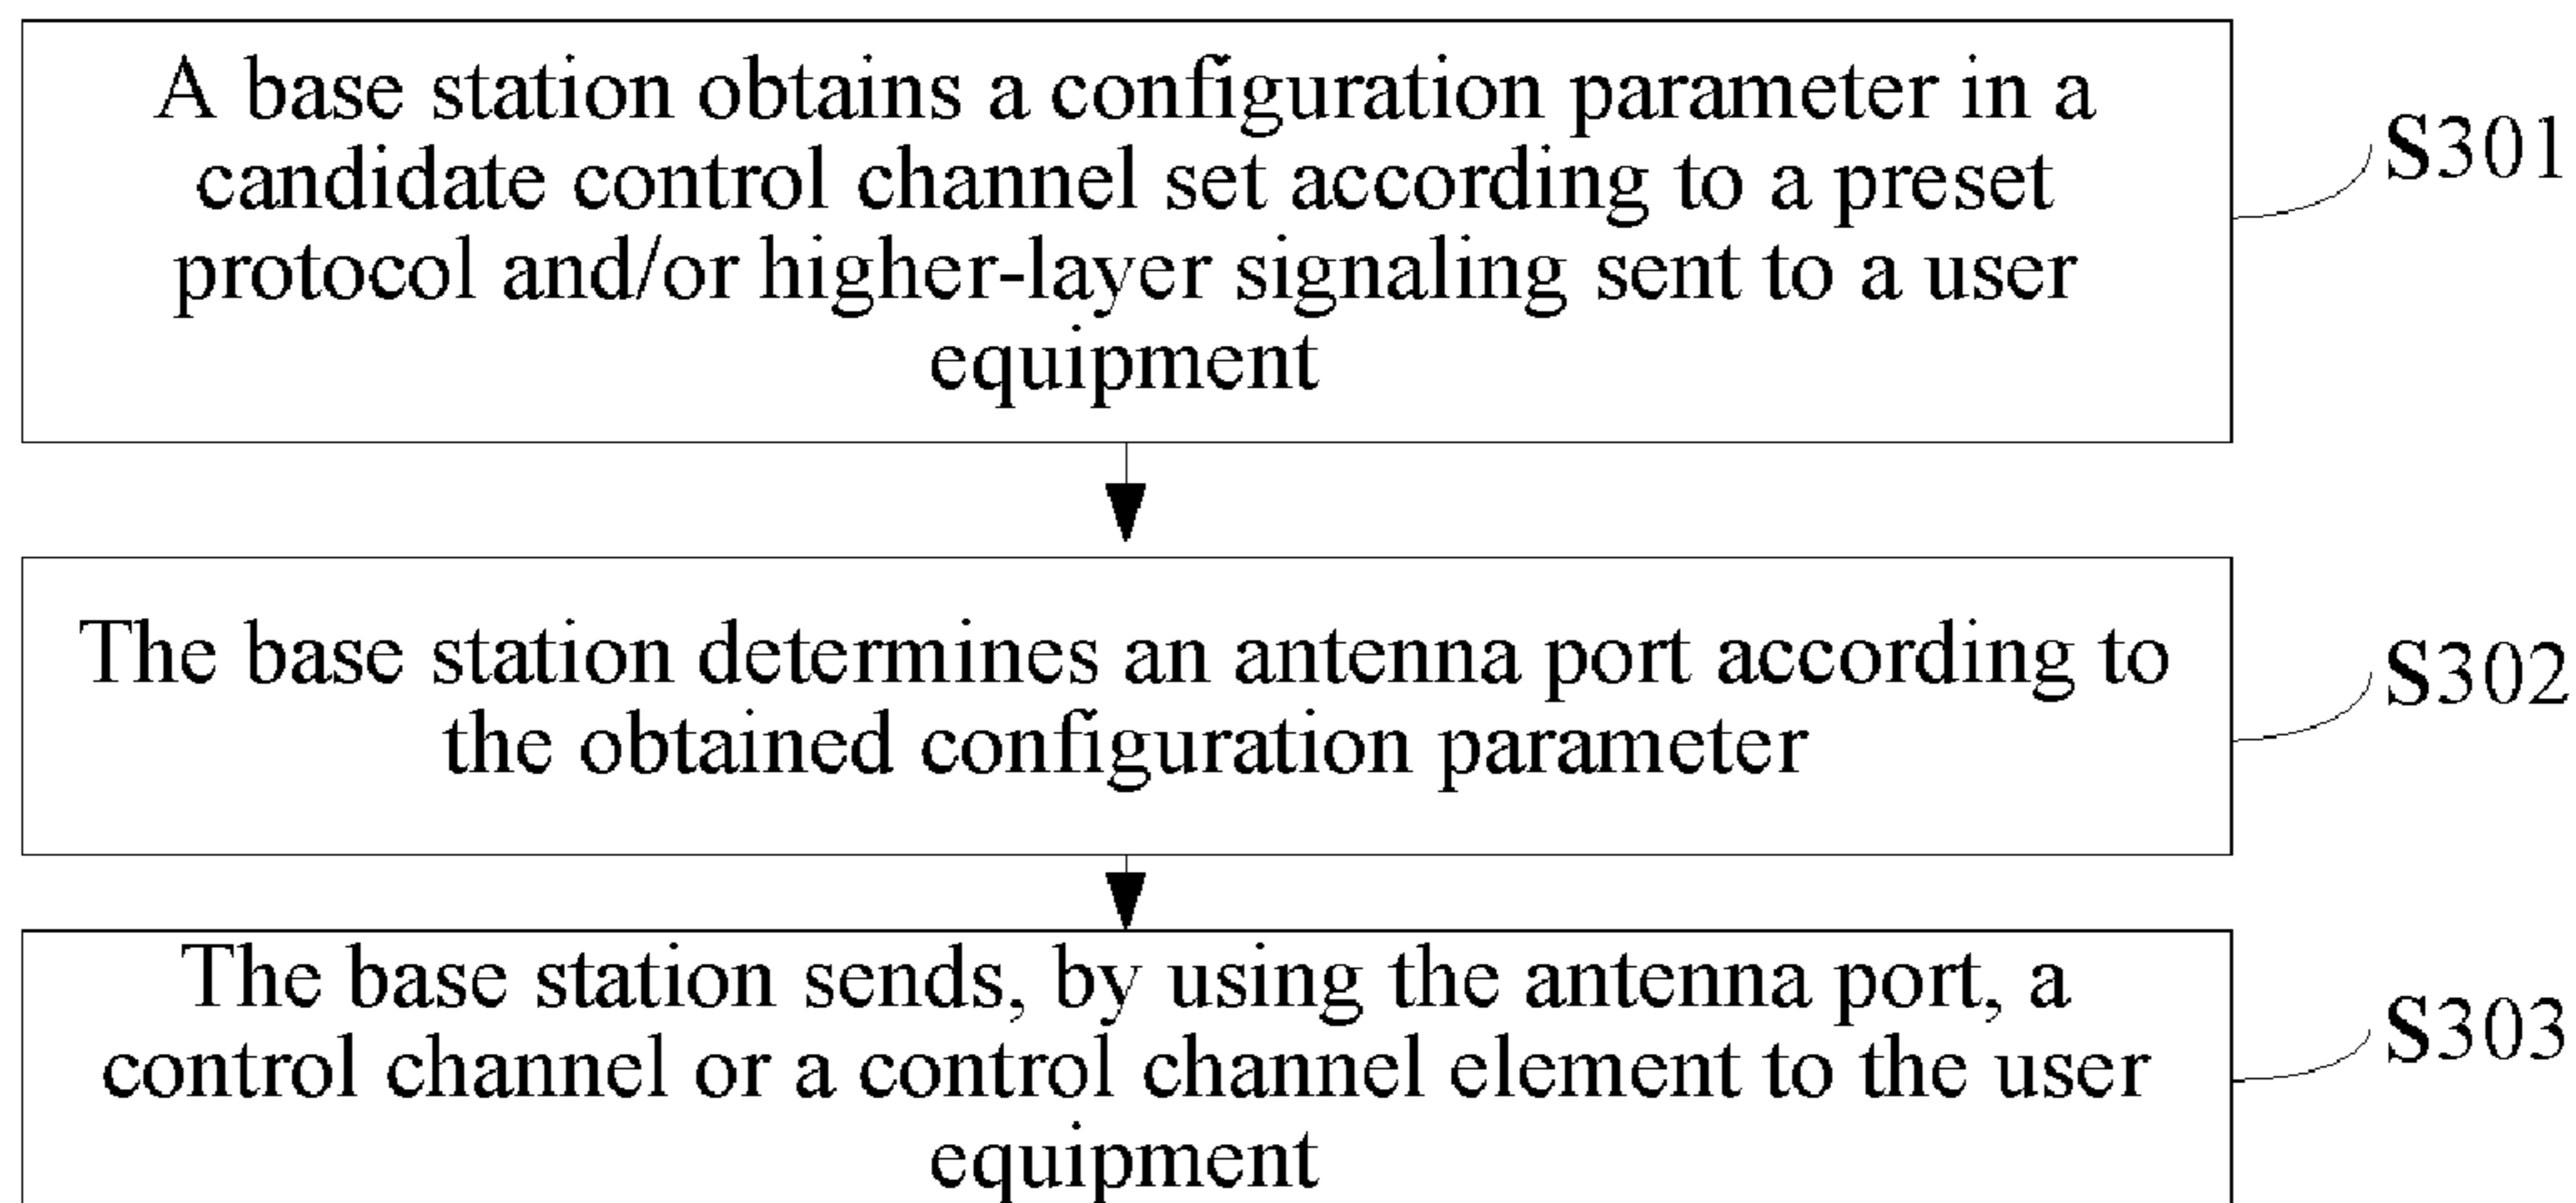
A base station obtains a configuration parameter in a candidate control channel set according to a preset protocol and/or higher-layer signaling sent to a user equipment

S301

The base station determines an antenna port according to the obtained configuration parameter

S302

The base station sends, by using the antenna port, a control channel or a control channel element to the user equipment

S303